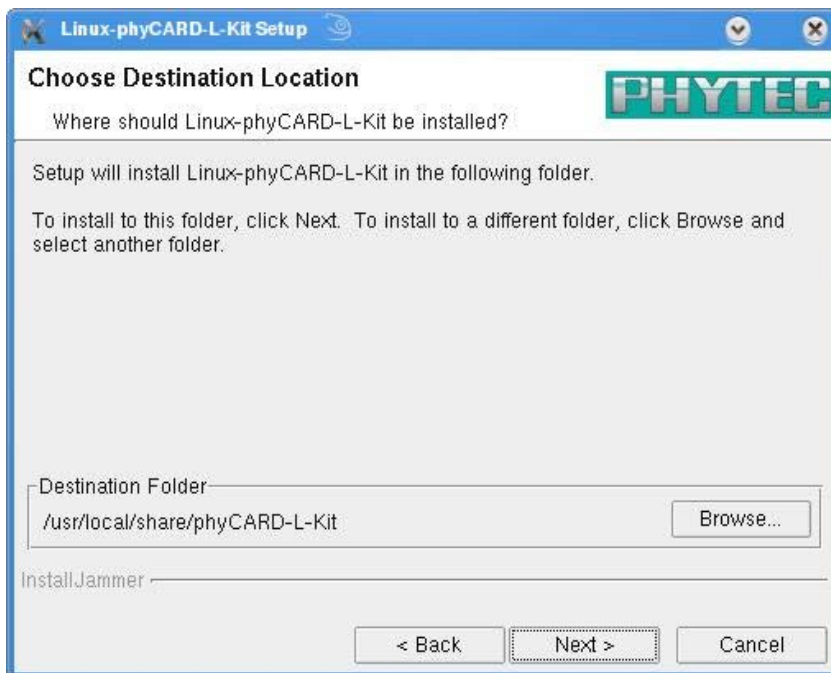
Linux-phyCARD-L-Kit Setup

Choose Destination Location

Where should Linux-phyCARD-L-Kit be installed?

PHYTEC

Setup will install Linux-phyCARD-L-Kit in the following folder.

To install to this folder, click Next. To install to a different folder, click Browse and select another folder.

Destination Folder

/usr/local/share/phyCARD-L-Kit

Browse...

InstallJammer

< Back

Next >

Cancel